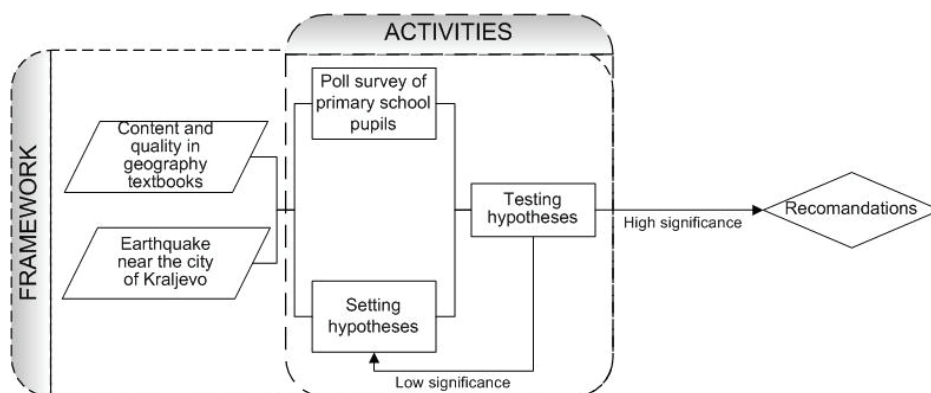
ACTIVITIES

FRAMEWORK

Content and quality in geography textbooks

Earthquake near the city of Kraljevo

Poll survey of primary school pupils

Setting hypotheses

Testing hypotheses

High significance

Recomandations

Low significance